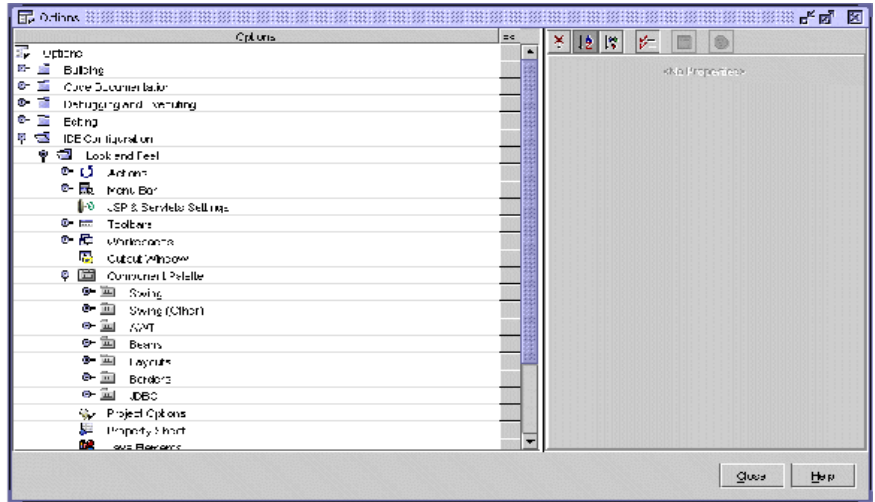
Options

Options

Options
Building
Code Documentation
Debugging and Executing
Editing
IDE Configuration
Look and Feel
Actions
Menu Bar
JSP & Servlets Settings
Toolbars
Workspaces
Output Window
Component Palette
Swing
Swing (Other)
AWT
Beans
Layouts
Borders
JDBC
Project Options
Property Sheet
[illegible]

<No Properties>

Close
Help